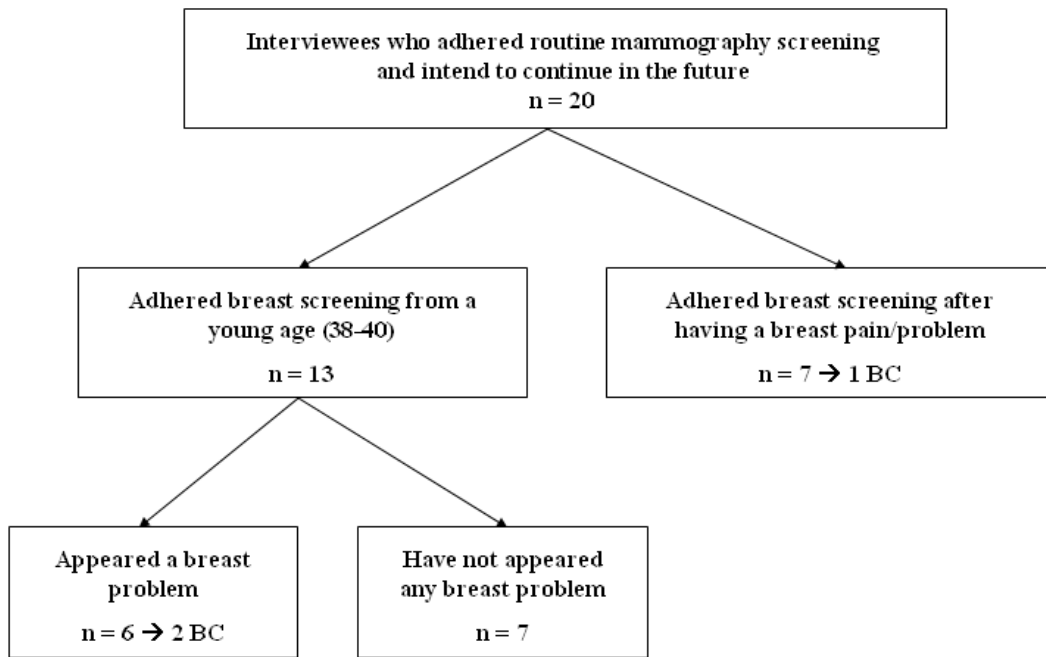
Interviewees who adhered routine mammography screening and intend to continue in the future
n = 20

Adhered breast screening from a young age (38-40)
n = 13

Adhered breast screening after having a breast pain/problem
n = 7 → 1 BC

Appeared a breast problem
n = 6 → 2 BC

Have not appeared any breast problem
n = 7